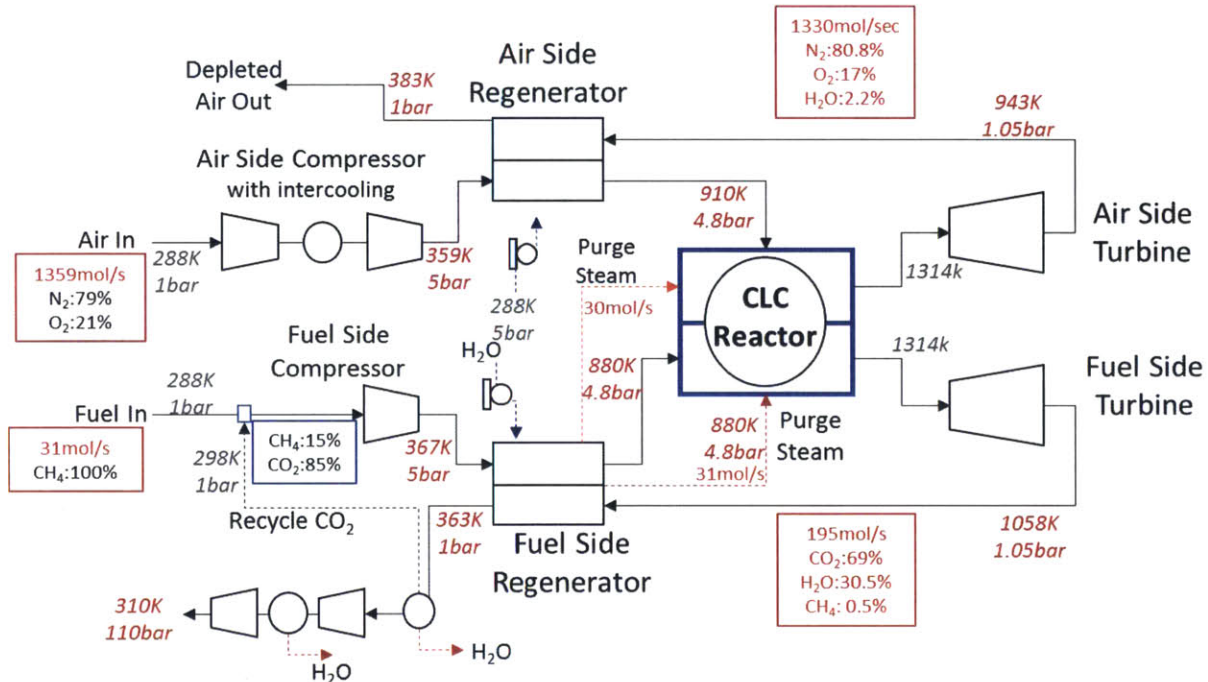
1330mol/sec
$N_2$:80.8%
$O_2$:17%
$H_2O$:2.2%

Depleted Air Out

383K
1bar

Air Side Regenerator

943K
1.05bar

Air Side Compressor with intercooling

910K
4.8bar

Air Side Turbine

Air In

288K
1bar

359K
5bar

1359mol/s
$N_2$:79%
$O_2$:21%

Purge Steam

288K
5bar

30mol/s

CLC Reactor

1314k

1314k

Fuel Side Compressor

$H_2O$

880K
4.8bar

Fuel Side Turbine

288K
1bar

Fuel In

$CH_4$:15%
$CO_2$:85%

367K
5bar

880K
4.8bar
31mol/s

Purge Steam

31mol/s
$CH_4$:100%

298K
1bar

Recycle $CO_2$

363K
1bar

Fuel Side Regenerator

1058K
1.05bar

195mol/s
$CO_2$:69%
$H_2O$:30.5%
$CH_4$: 0.5%

310K
110bar

$H_2O$

$H_2O$